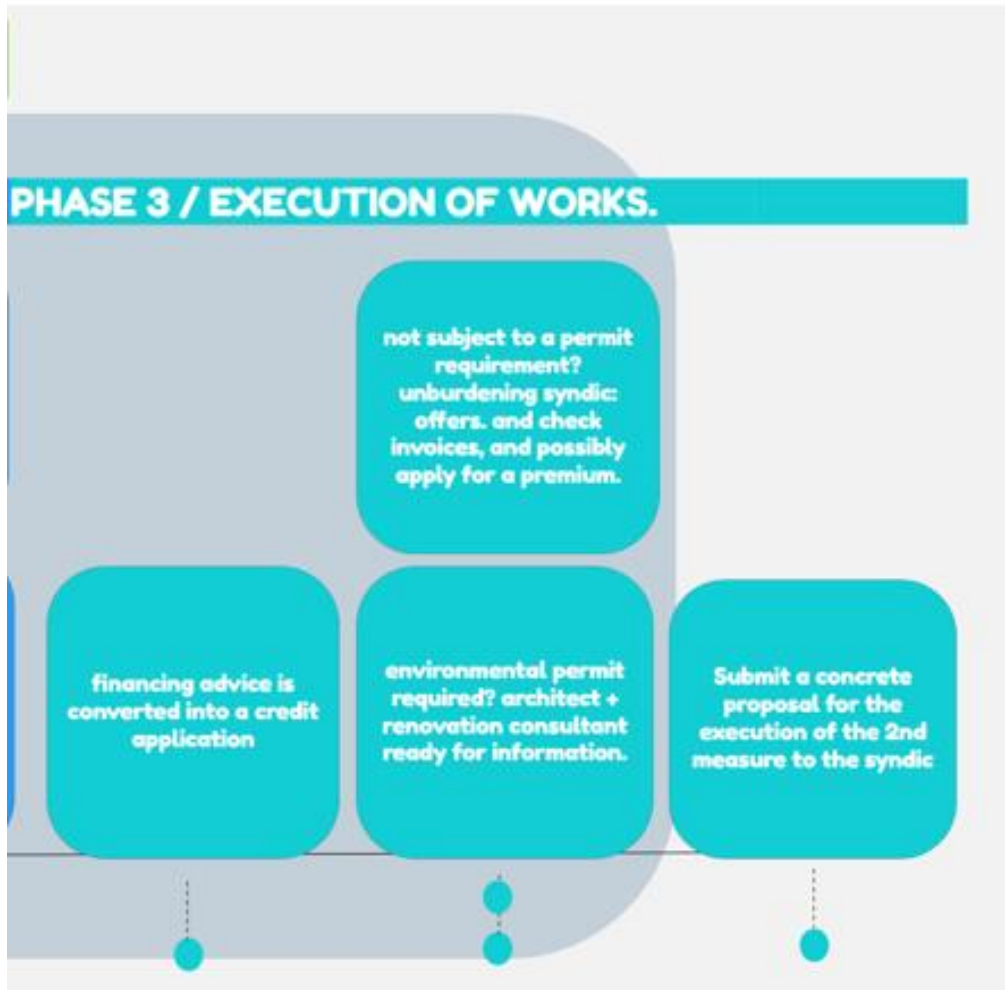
PHASE 3 / EXECUTION OF WORKS.

not subject to a permit requirement? unburdening syndic: offers. and check invoices, and possibly apply for a premium.

financing advice is converted into a credit application

environmental permit required? architect + renovation consultant ready for information.

Submit a concrete proposal for the execution of the 2nd measure to the syndic